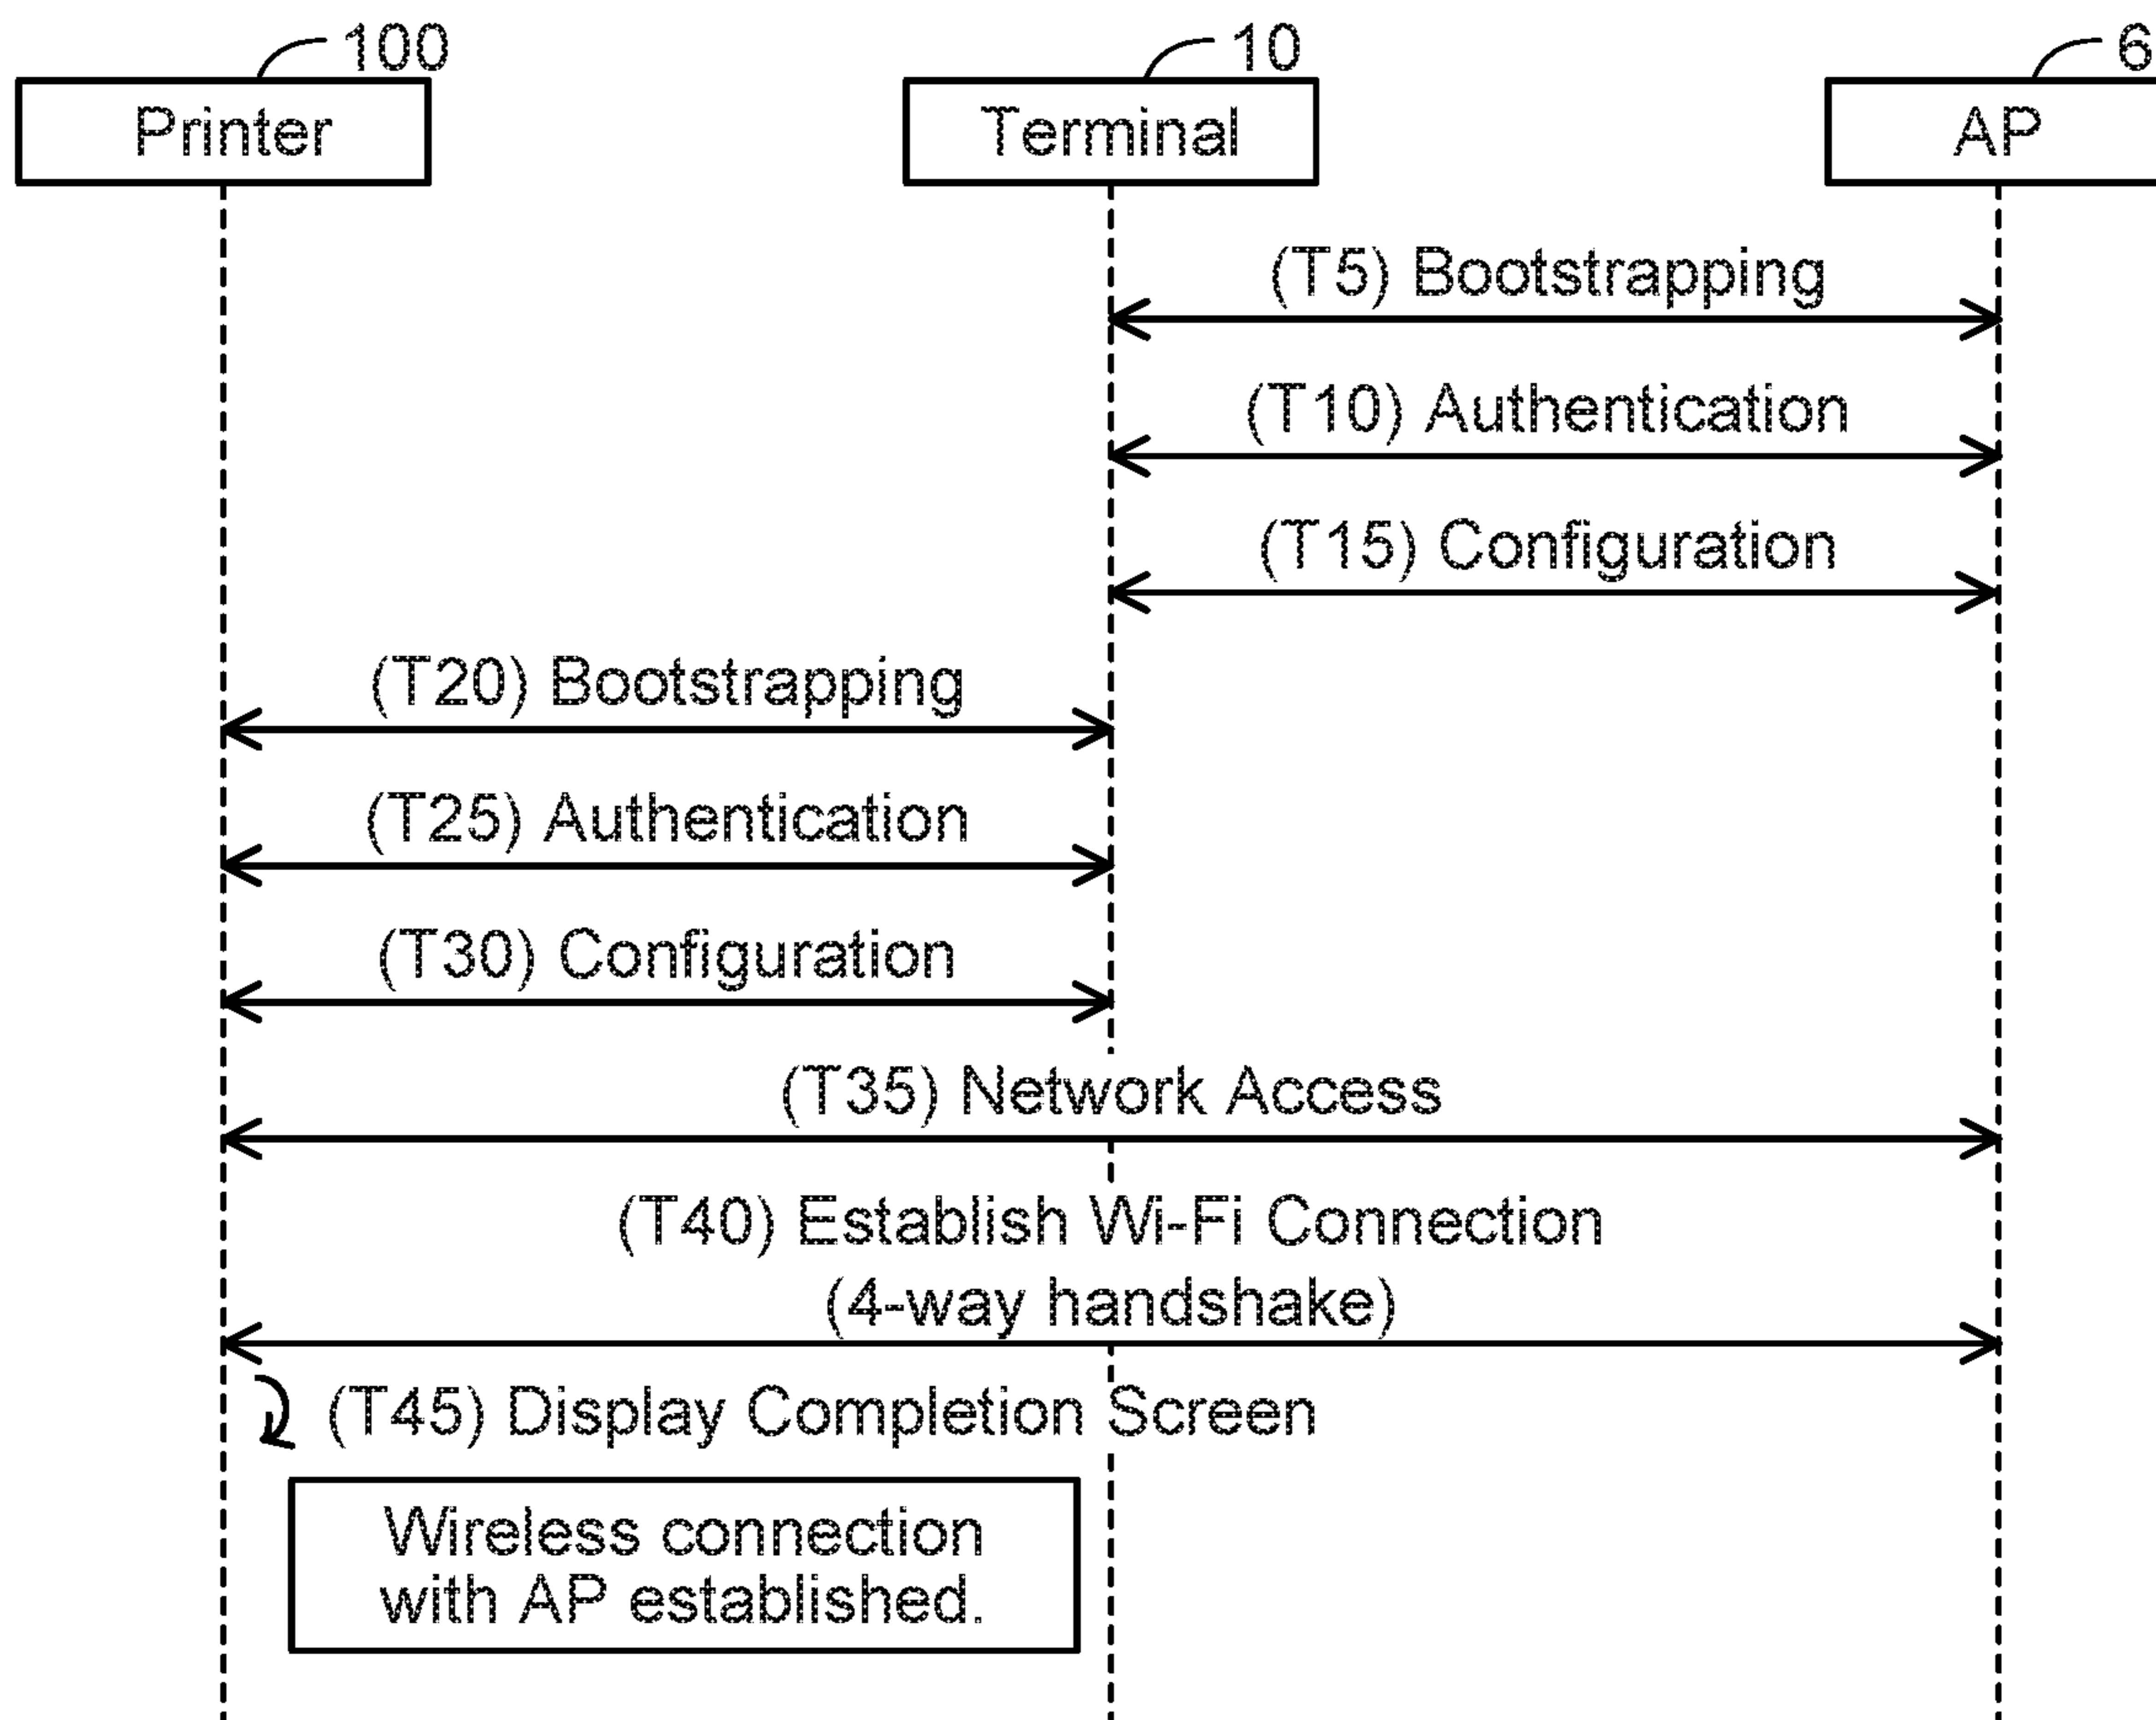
100
Printer

10
Terminal

6
AP

(T5) Bootstrapping

(T10) Authentication

(T15) Configuration

(T20) Bootstrapping

(T25) Authentication

(T30) Configuration

(T35) Network Access

(T40) Establish Wi-Fi Connection (4-way handshake)

(T45) Display Completion Screen

Wireless connection with AP established.